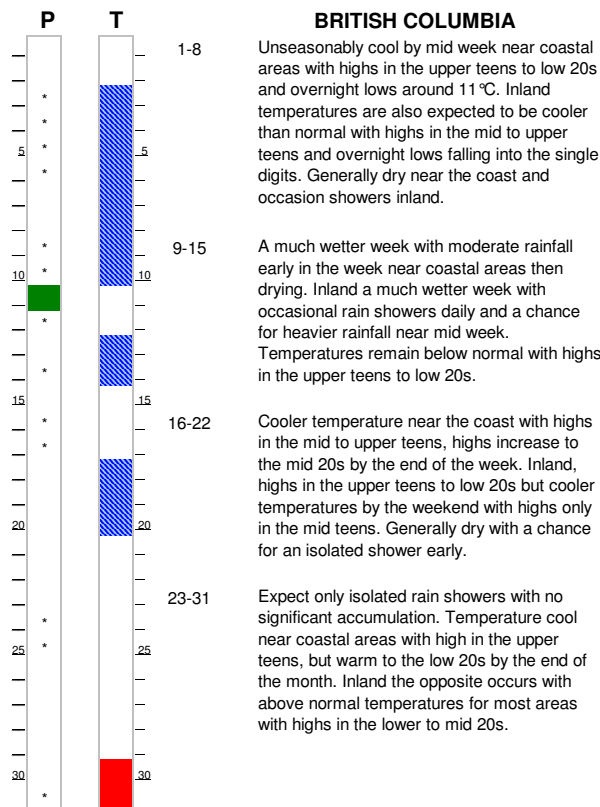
P

T

BRITISH COLUMBIA

1-8

Unseasonably cool by mid week near coastal areas with highs in the upper teens to low 20s and overnight lows around 11°C. Inland temperatures are also expected to be cooler than normal with highs in the mid to upper teens and overnight lows falling into the single digits. Generally dry near the coast and occasion showers inland.

9-15

A much wetter week with moderate rainfall early in the week near coastal areas then drying. Inland a much wetter week with occasional rain showers daily and a chance for heavier rainfall near mid week. Temperatures remain below normal with highs in the upper teens to low 20s.

16-22

Cooler temperature near the coast with highs in the mid to upper teens, highs increase to the mid 20s by the end of the week. Inland, highs in the upper teens to low 20s but cooler temperatures by the weekend with highs only in the mid teens. Generally dry with a chance for an isolated shower early.

23-31

Expect only isolated rain showers with no significant accumulation. Temperature cool near coastal areas with high in the upper teens, but warm to the low 20s by the end of the month. Inland the opposite occurs with above normal temperatures for most areas with highs in the lower to mid 20s.

5 5
10 10
15 15
20 20
25 25
30 30